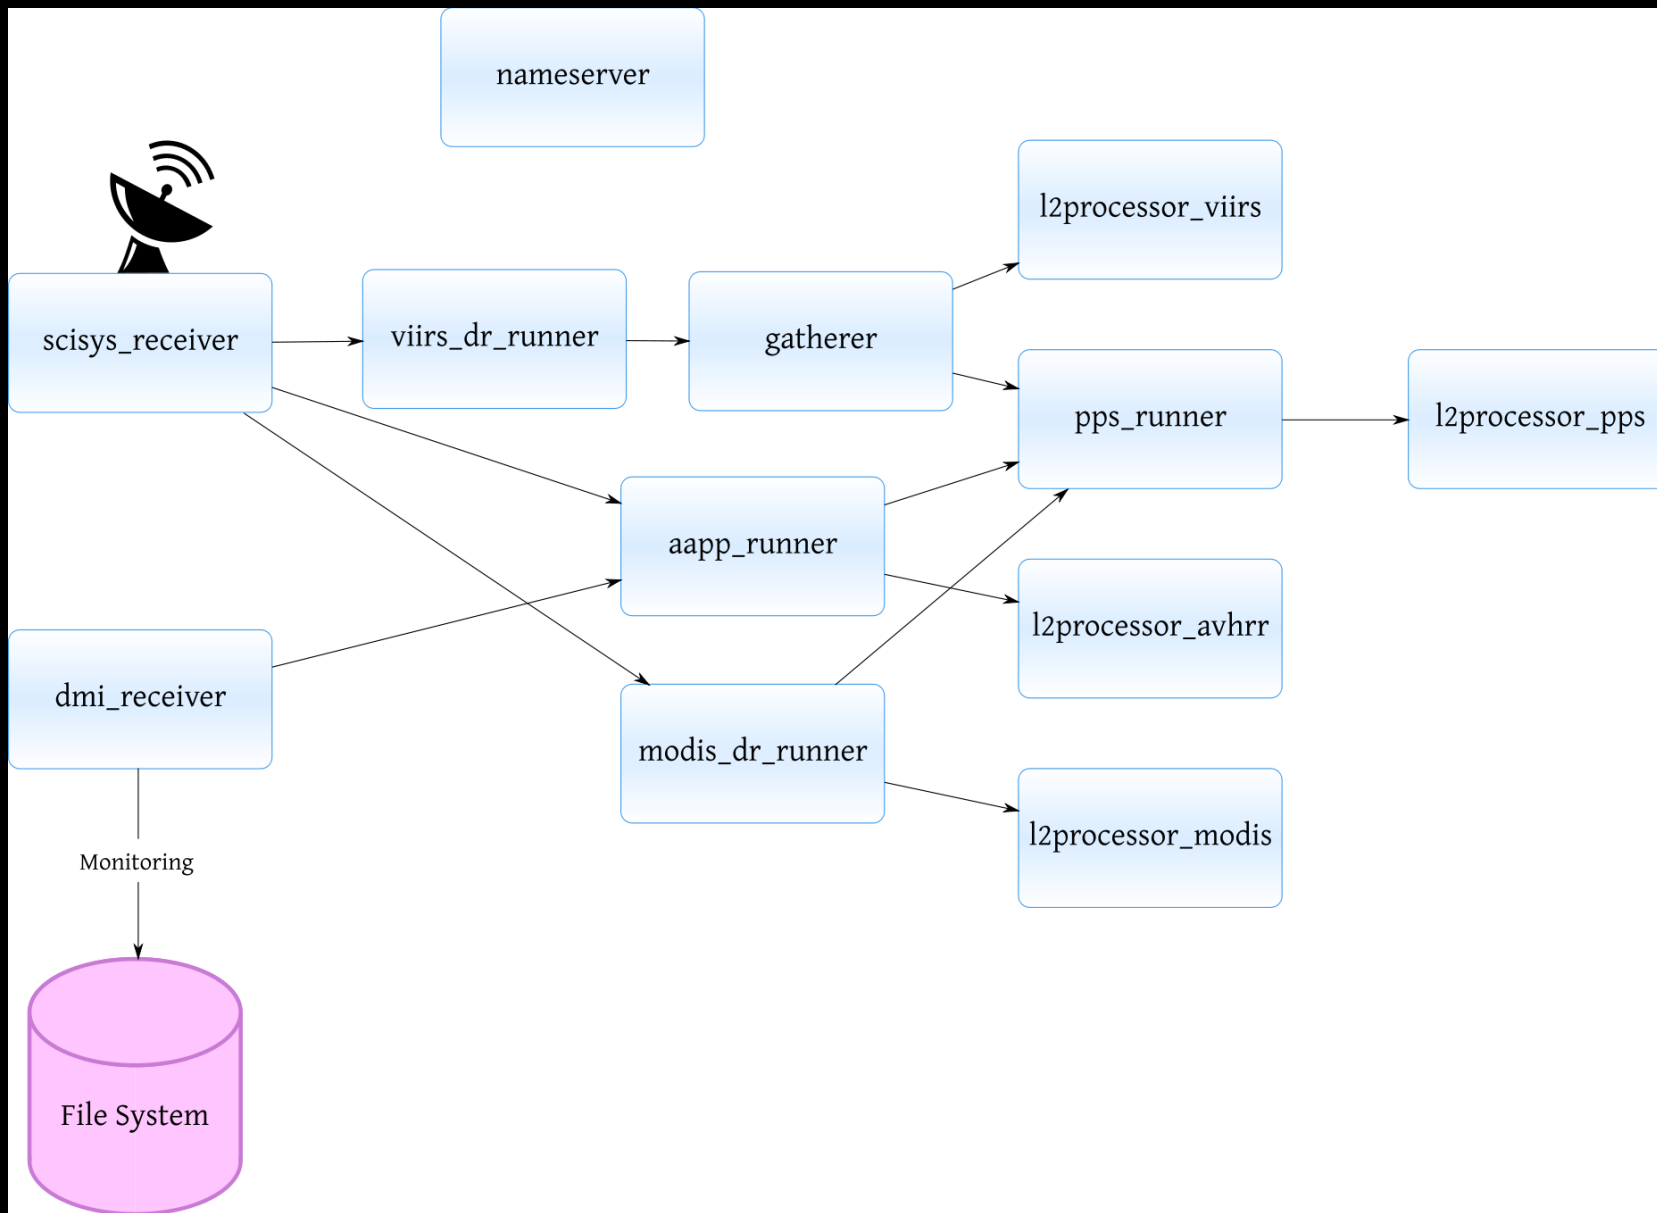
nameserver

l2processor_viirs

scisys_receiver

viirs_dr_runner

gatherer

pps_runner

l2processor_pps

aapp_runner

l2processor_avhrr

dmi_receiver

modis_dr_runner

l2processor_modis

Monitoring

File System